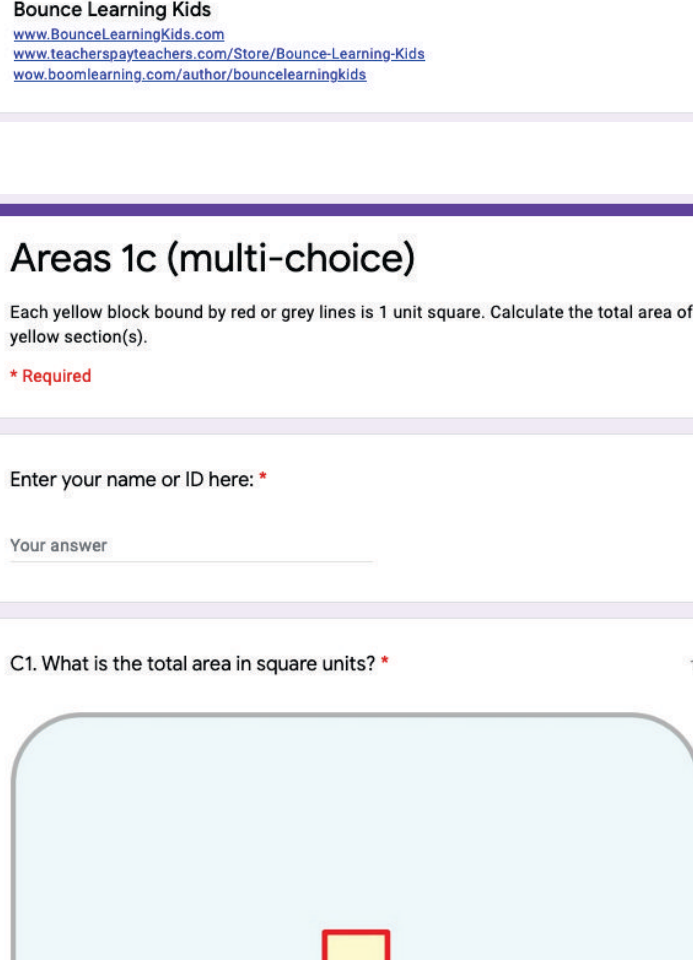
Bounce Learning Kids
www.BounceLearningKids.com
www.teacherspayteachers.com/Store/Bounce-Learning-Kids
wow.boomlearning.com/author/bouncelearningkids

Areas 1c (multi-choice)

Each yellow block bound by red or grey lines is 1 unit square. Calculate the total area of yellow section(s).

* Required

Enter your name or ID here: *

Your answer

C1. What is the total area in square units? *